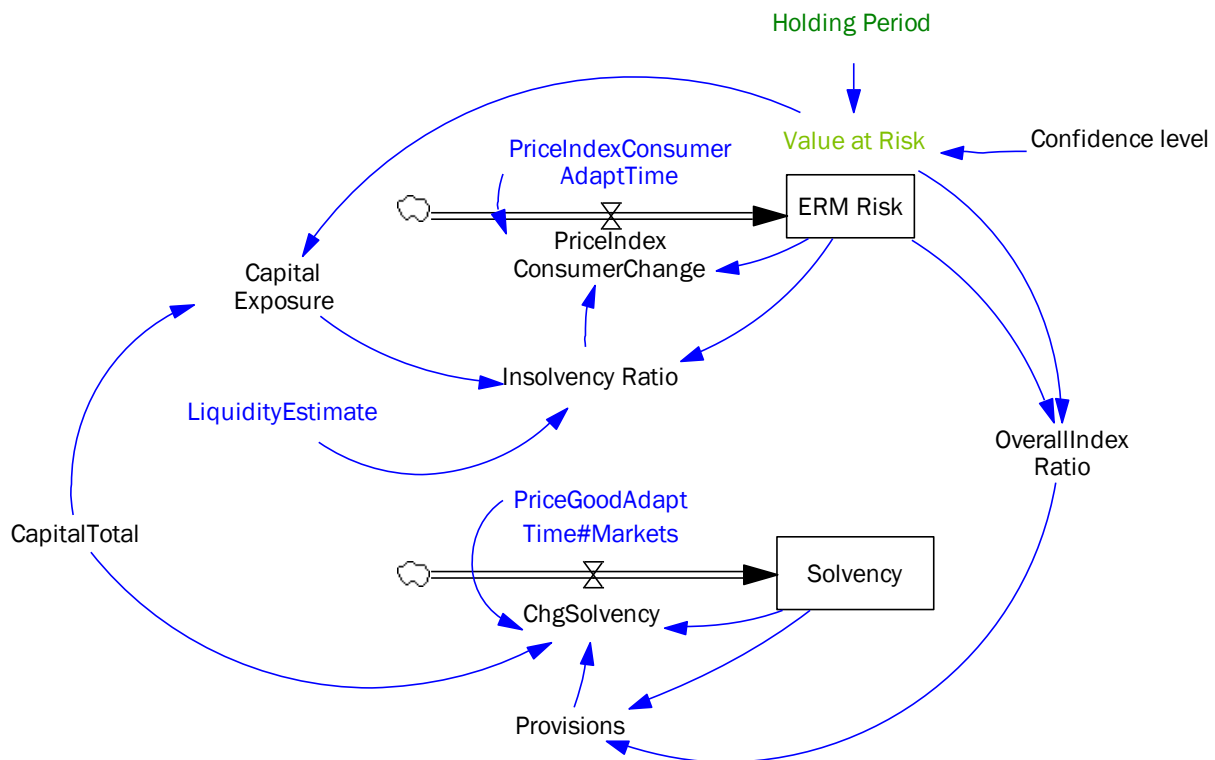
Holding Period

Value at Risk

Confidence level

PriceIndexConsumer AdaptTime

ERM Risk

PriceIndex ConsumerChange

Capital Exposure

Insolvency Ratio

LiquidityEstimate

OverallIndex Ratio

CapitalTotal

PriceGoodAdapt Time#Markets

Solvency

ChgSolvency

Provisions